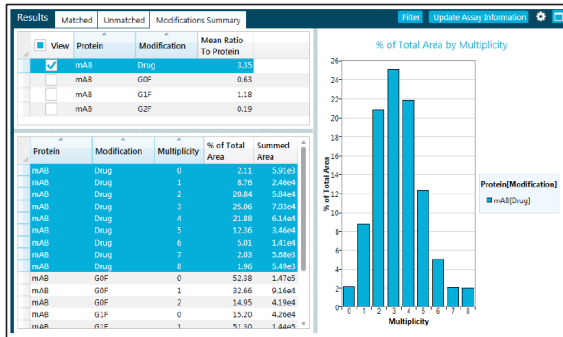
Results | Matched | Unmatched | Modifications Summary

Filter | Update Assay Information

| View | Protein | Modification | Mean Ratio To Protein |
|---|---|---|---|
| ✓ | mAB | Drug | 3.35 |
| | mAB | G0F | 0.63 |
| | mAB | G1F | 1.18 |
| | mAB | G2F | 0.19 |

| Protein | Modification | Multiplicity | % of Total Area | Summed Area |
|---|---|---|---|---|
| mAB | Drug | 0 | 2.11 | 5.91e3 |
| mAB | Drug | 1 | 8.76 | 2.46e4 |
| mAB | Drug | 2 | 20.84 | 5.84e4 |
| mAB | Drug | 3 | 25.06 | 7.03e4 |
| mAB | Drug | 4 | 21.88 | 6.14e4 |
| mAB | Drug | 5 | 12.36 | 3.46e4 |
| mAB | Drug | 6 | 5.01 | 1.41e4 |
| mAB | Drug | 7 | 2.03 | 5.68e3 |
| mAB | Drug | 8 | 1.96 | 5.49e3 |
| mAB | G0F | 0 | 52.38 | 1.47e5 |
| mAB | G0F | 1 | 32.66 | 9.16e4 |
| mAB | G0F | 2 | 14.95 | 4.19e4 |
| mAB | G1F | 0 | 15.20 | 4.26e4 |
| mAB | G1F | 1 | 51.30 | 1.44e5 |

% of Total Area by Multiplicity

% of Total Area

26 24 22 20 18 16 14 12 10 8 6 4 2 0

0 1 2 3 4 5 6 7 8

Multiplicity

Protein[Modification]

mAB[Drug]